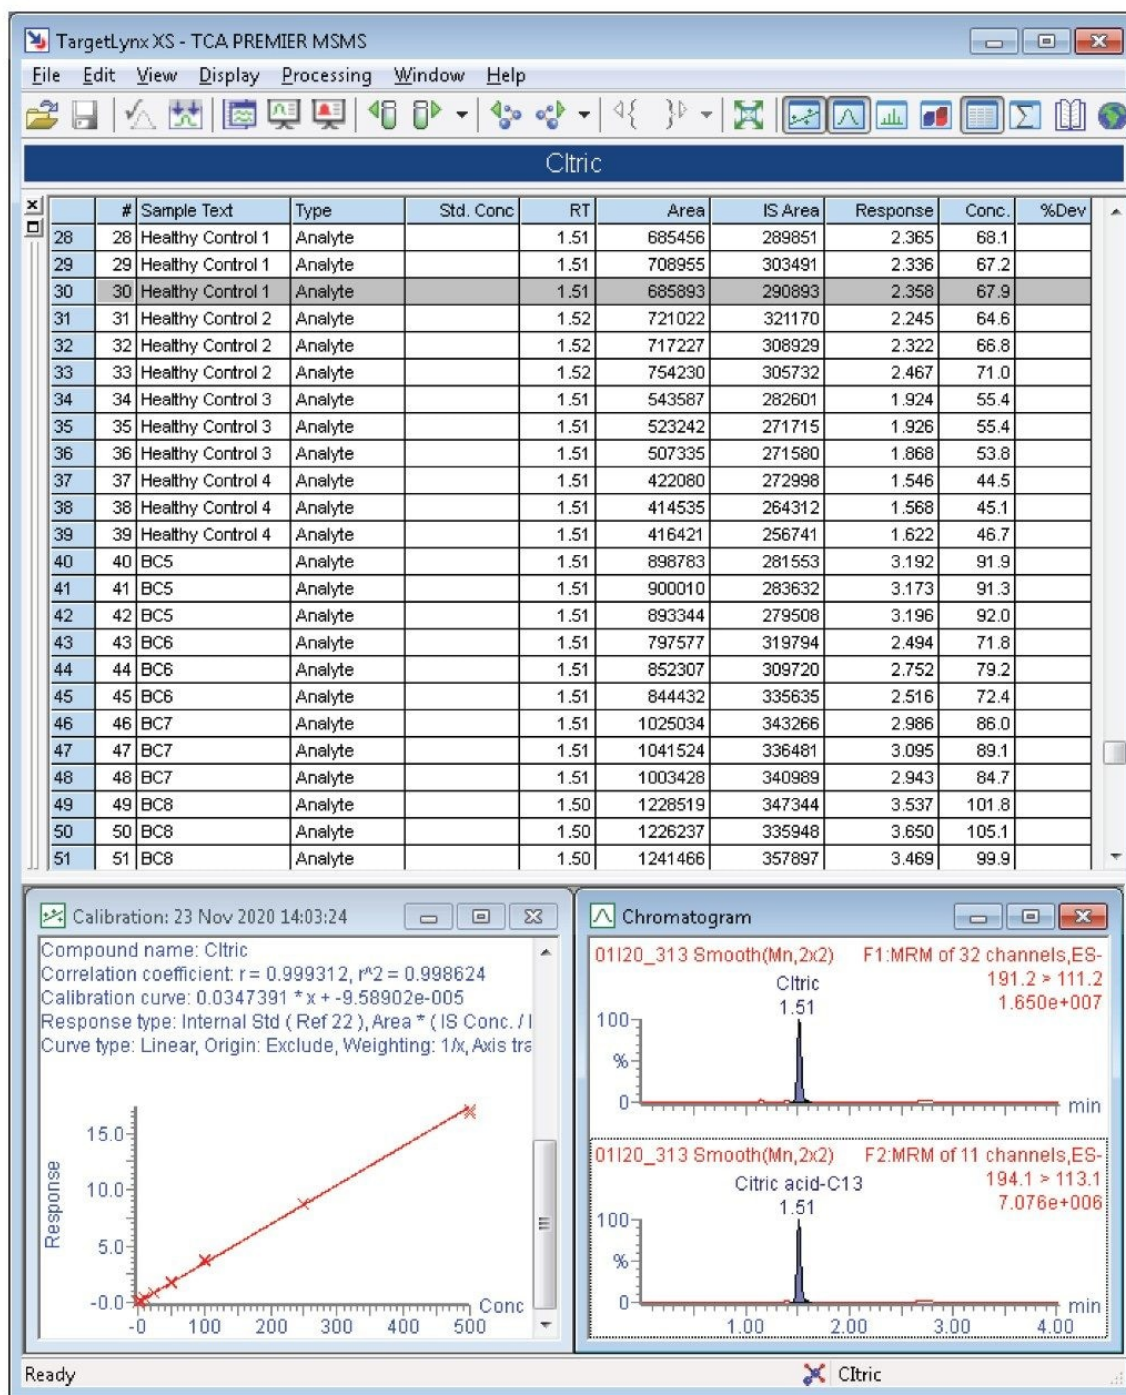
TargetLynx XS - TCA PREMIER MSMS

File Edit View Display Processing Window Help

Citric

| | # | Sample Text | Type | Std. Conc | RT | Area | IS Area | Response | Conc. | %Dev |
|---|---|---|---|---|---|---|---|---|---|---|
| 28 | 28 | Healthy Control 1 | Analyte | | 1.51 | 685456 | 289851 | 2.365 | 68.1 | |
| 29 | 29 | Healthy Control 1 | Analyte | | 1.51 | 708955 | 303491 | 2.336 | 67.2 | |
| 30 | 30 | Healthy Control 1 | Analyte | | 1.51 | 685893 | 290893 | 2.358 | 67.9 | |
| 31 | 31 | Healthy Control 2 | Analyte | | 1.52 | 721022 | 321170 | 2.245 | 64.6 | |
| 32 | 32 | Healthy Control 2 | Analyte | | 1.52 | 717227 | 308929 | 2.322 | 66.8 | |
| 33 | 33 | Healthy Control 2 | Analyte | | 1.52 | 754230 | 305732 | 2.467 | 71.0 | |
| 34 | 34 | Healthy Control 3 | Analyte | | 1.51 | 543587 | 282601 | 1.924 | 55.4 | |
| 35 | 35 | Healthy Control 3 | Analyte | | 1.51 | 523242 | 271715 | 1.926 | 55.4 | |
| 36 | 36 | Healthy Control 3 | Analyte | | 1.51 | 507335 | 271580 | 1.868 | 53.8 | |
| 37 | 37 | Healthy Control 4 | Analyte | | 1.51 | 422080 | 272998 | 1.546 | 44.5 | |
| 38 | 38 | Healthy Control 4 | Analyte | | 1.51 | 414535 | 264312 | 1.568 | 45.1 | |
| 39 | 39 | Healthy Control 4 | Analyte | | 1.51 | 416421 | 256741 | 1.622 | 46.7 | |
| 40 | 40 | BC5 | Analyte | | 1.51 | 898783 | 281553 | 3.192 | 91.9 | |
| 41 | 41 | BC5 | Analyte | | 1.51 | 900010 | 283632 | 3.173 | 91.3 | |
| 42 | 42 | BC5 | Analyte | | 1.51 | 893344 | 279508 | 3.196 | 92.0 | |
| 43 | 43 | BC6 | Analyte | | 1.51 | 797577 | 319794 | 2.494 | 71.8 | |
| 44 | 44 | BC6 | Analyte | | 1.51 | 852307 | 309720 | 2.752 | 79.2 | |
| 45 | 45 | BC6 | Analyte | | 1.51 | 844432 | 335635 | 2.516 | 72.4 | |
| 46 | 46 | BC7 | Analyte | | 1.51 | 1025034 | 343266 | 2.986 | 86.0 | |
| 47 | 47 | BC7 | Analyte | | 1.51 | 1041524 | 336481 | 3.095 | 89.1 | |
| 48 | 48 | BC7 | Analyte | | 1.51 | 1003428 | 340989 | 2.943 | 84.7 | |
| 49 | 49 | BC8 | Analyte | | 1.50 | 1228519 | 347344 | 3.537 | 101.8 | |
| 50 | 50 | BC8 | Analyte | | 1.50 | 1226237 | 335948 | 3.650 | 105.1 | |
| 51 | 51 | BC8 | Analyte | | 1.50 | 1241466 | 357897 | 3.469 | 99.9 | |

Calibration: 23 Nov 2020 14:03:24

Compound name: Citric
Correlation coefficient: r = 0.999312, r^2 = 0.998624
Calibration curve: 0.0347391 * x + -9.58902e-005
Response type: Internal Std ( Ref 22 ), Area * ( IS Conc. / I
Curve type: Linear, Origin: Exclude, Weighting: 1/x, Axis tra

Response
15.0
10.0
5.0
-0.0
-0 100 200 300 400 500 Conc

Chromatogram

01I20_313 Smooth(Mn,2x2) F1:MRM of 32 channels,ES-
191.2 > 111.2
1.650e+007
Citric
1.51
100
%
0
min

01I20_313 Smooth(Mn,2x2) F2:MRM of 11 channels,ES-
194.1 > 113.1
7.076e+006
Citric acid-C13
1.51
100
%
0
1.00 2.00 3.00 4.00 min

Ready
Citric